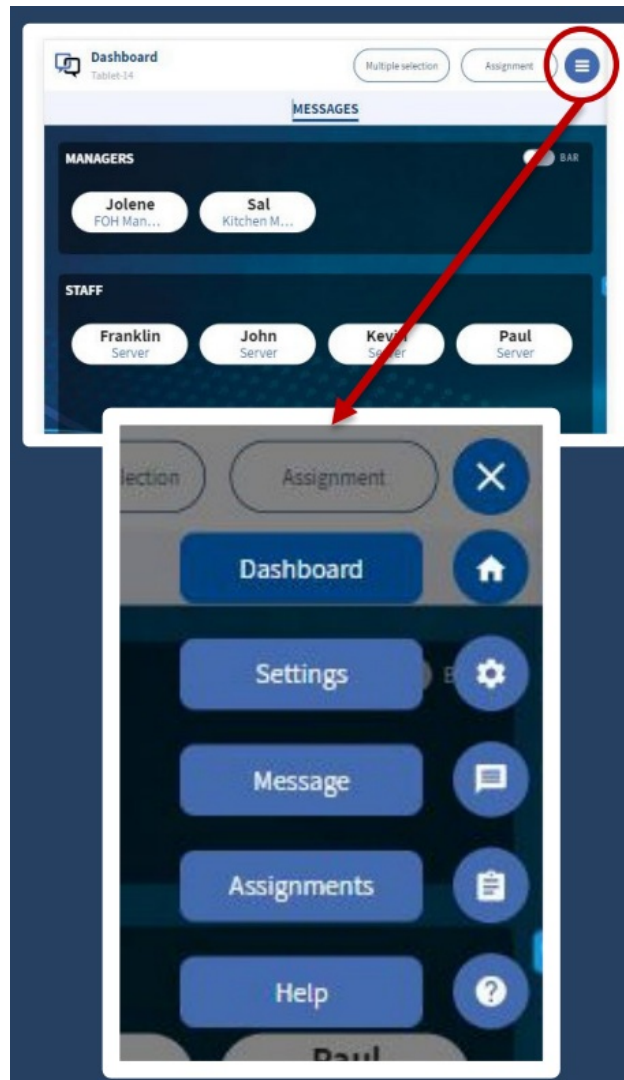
Dashboard
Tablet-14

Multiple selection

Assignment

MESSAGES

MANAGERS

BAR

Jolene
FOH Man...

Sal
Kitchen M...

STAFF

Franklin
Server

John
Server

Kevin
Server

Paul
Server

lection

Assignment

Dashboard

Settings

Message

Assignments

Help

Paul